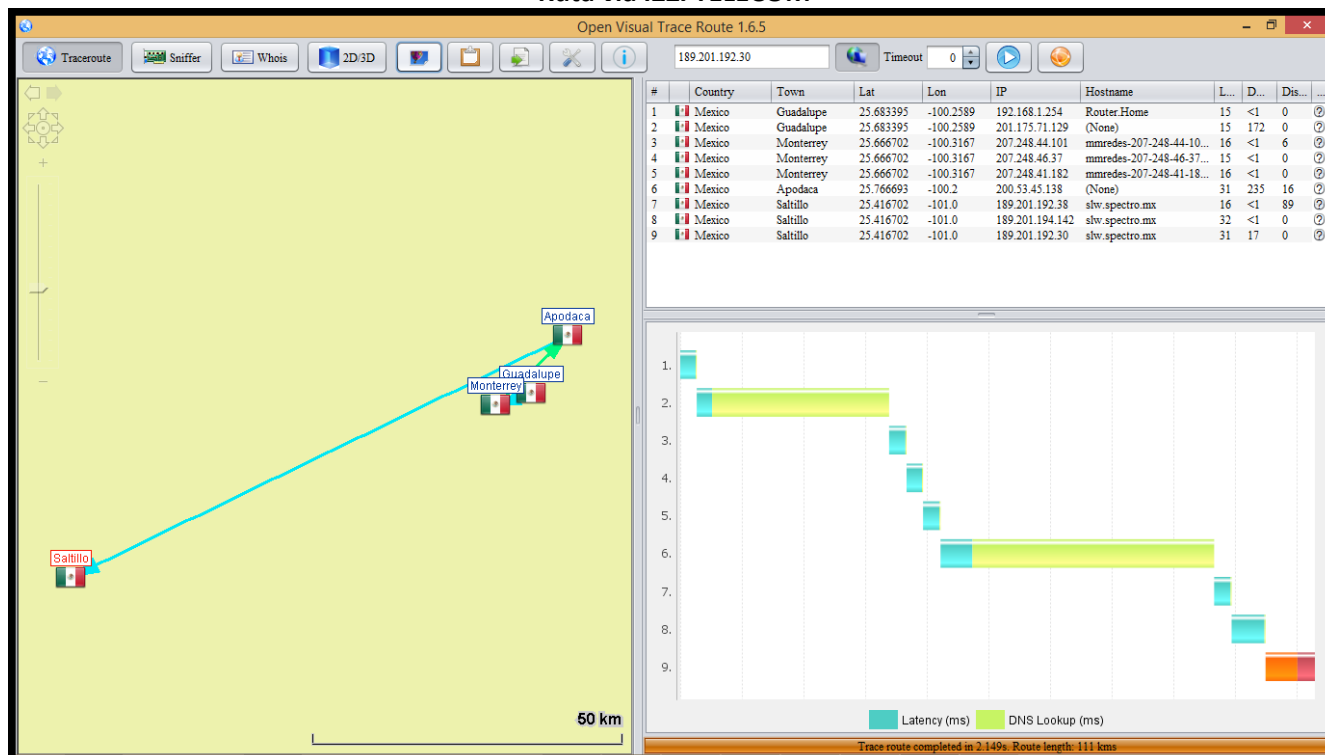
Open Visual Trace Route 1.6.5

Traceroute | Sniffer | Whois | 2D/3D | 189.201.192.30 | Timeout 0

| # | | Country | Town | Lat | Lon | IP | Hostname | L... | D... | Dis... | ... |
|---|---|---|---|---|---|---|---|---|---|---|---|
| 1 | | Mexico | Guadalupe | 25.683395 | -100.2589 | 192.168.1.254 | Router.Home | 15 | <1 | 0 | |
| 2 | | Mexico | Guadalupe | 25.683395 | -100.2589 | 201.175.71.129 | (None) | 15 | 172 | 0 | |
| 3 | | Mexico | Monterrey | 25.666702 | -100.3167 | 207.248.44.101 | mmredes-207-248-44-10... | 16 | <1 | 6 | |
| 4 | | Mexico | Monterrey | 25.666702 | -100.3167 | 207.248.46.37 | mmredes-207-248-46-37... | 15 | <1 | 0 | |
| 5 | | Mexico | Monterrey | 25.666702 | -100.3167 | 207.248.41.182 | mmredes-207-248-41-18... | 16 | <1 | 0 | |
| 6 | | Mexico | Apodaca | 25.766693 | -100.2 | 200.53.45.138 | (None) | 31 | 235 | 16 | |
| 7 | | Mexico | Saltillo | 25.416702 | -101.0 | 189.201.192.38 | slw.spectro.mx | 16 | <1 | 89 | |
| 8 | | Mexico | Saltillo | 25.416702 | -101.0 | 189.201.194.142 | slw.spectro.mx | 32 | <1 | 0 | |
| 9 | | Mexico | Saltillo | 25.416702 | -101.0 | 189.201.192.30 | slw.spectro.mx | 31 | 17 | 0 | |

Apodaca
Guadalupe
Monterrey
Saltillo
50 km

1.
2.
3.
4.
5.
6.
7.
8.
9.

Latency (ms) DNS Lookup (ms)

Trace route completed in 2.149s. Route length: 111 kms